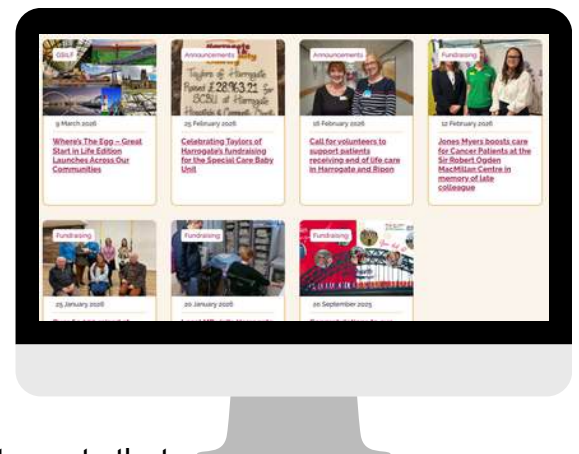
GBILE

9 March 2026

Where's The Egg – Great Start in Life Edition Launches Across Our Communities

Announcements

Taylors of Harrogate Raised £289.3.21 for SCBU at Harrogate Hospital & Community Trust

25 February 2026

Celebrating Taylors of Harrogate's fundraising for the Special Care Baby Unit

Announcements

16 February 2026

Call for volunteers to support patients receiving end of life care in Harrogate and Ripon

Fundraising

12 February 2026

Jones Myers boosts care for Cancer Patients at the Sir Robert Ogden MacMillan Centre in memory of late colleague

Fundraising

23 January 2026

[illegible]

Fundraising

20 January 2026

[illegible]

Fundraising

20 September 2025

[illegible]